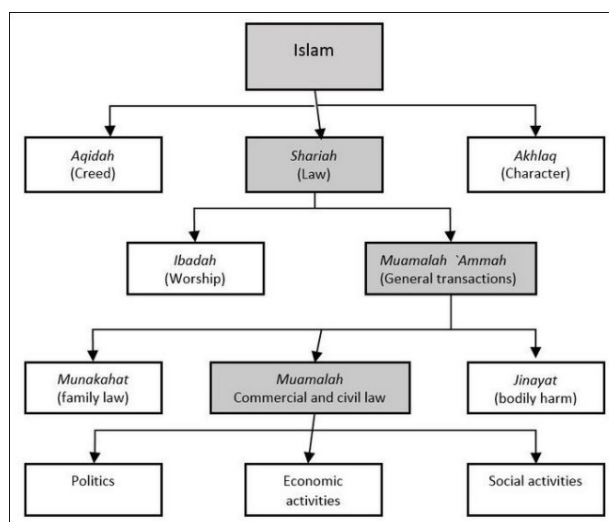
Islam

Aqidah
(Creed)

Shariah
(Law)

Akhlaq
(Character)

Ibadah
(Worship)

Muamalah `Ammah
(General transactions)

Munakahat
(family law)

Muamalah
Commercial and civil law

Jinayat
(bodily harm)

Politics

Economic activities

Social activities